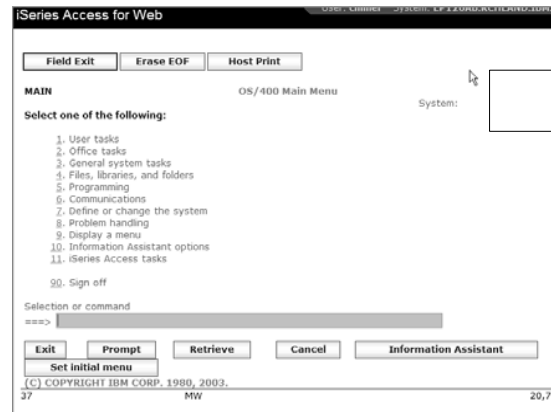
iSeries Access for Web

User: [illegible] System: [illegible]

Field Exit | Erase EOF | Host Print

MAIN

OS/400 Main Menu

System:

Select one of the following:

1. User tasks
2. Office tasks
3. General system tasks
4. Files, libraries, and folders
5. Programming
6. Communications
7. Define or change the system
8. Problem handling
9. Display a menu
10. Information Assistant options
11. iSeries Access tasks

90. Sign off

Selection or command
===>

Exit | Prompt | Retrieve | Cancel | Information Assistant

Set initial menu

(C) COPYRIGHT IBM CORP. 1980, 2003.

37 MW 20,7